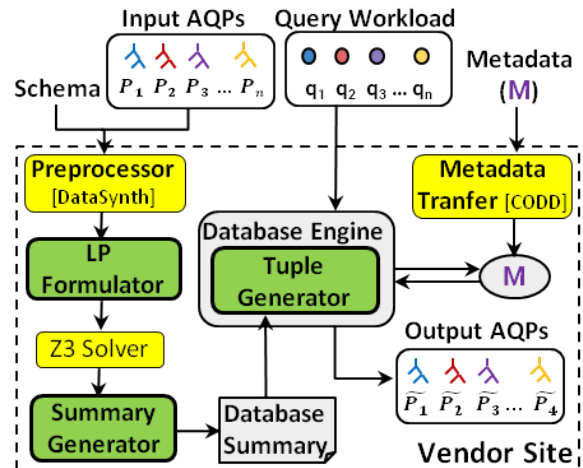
Input AQPs

$P_1$ $P_2$ $P_3$ ... $P_n$

Query Workload

$q_1$ $q_2$ $q_3$ ... $q_n$

Metadata (M)

Schema

Preprocessor [DataSynth]

Metadata Tranfer [CODD]

Database Engine

LP Formulator

Tuple Generator

M

Z3 Solver

Output AQPs

$\widetilde{P_1}$ $\widetilde{P_2}$ $\widetilde{P_3}$ ... $\widetilde{P_4}$

Summary Generator

Database Summary

Vendor Site